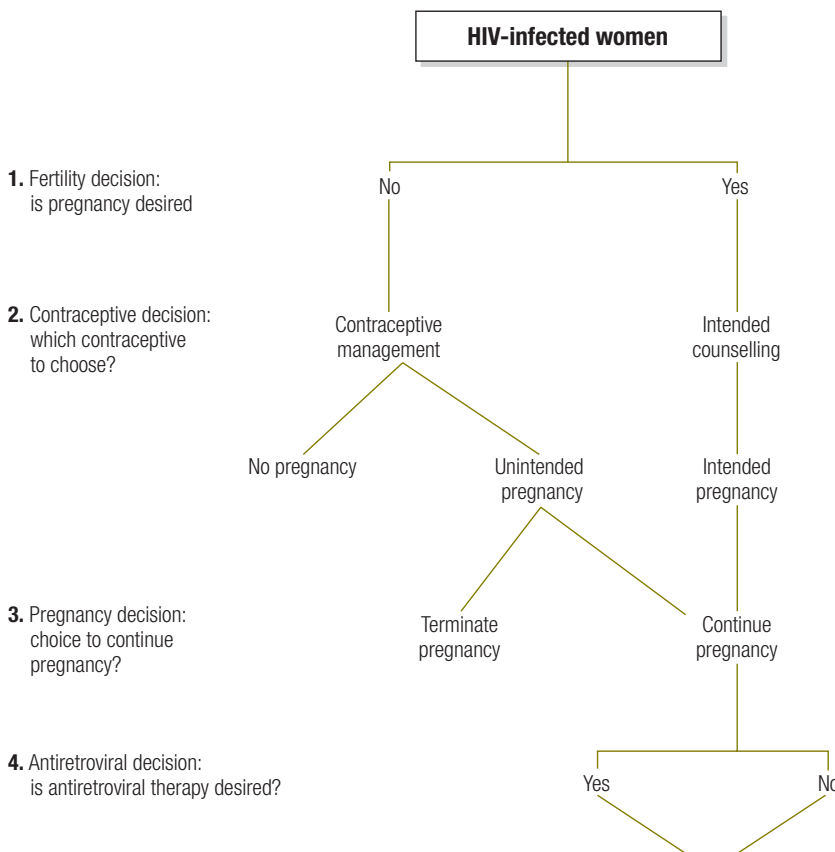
HIV-infected women

1. Fertility decision: is pregnancy desired

No

Yes

2. Contraceptive decision: which contraceptive to choose?

Contraceptive management

Intended counselling

No pregnancy

Unintended pregnancy

Intended pregnancy

3. Pregnancy decision: choice to continue pregnancy?

Terminate pregnancy

Continue pregnancy

4. Antiretroviral decision: is antiretroviral therapy desired?

Yes

No